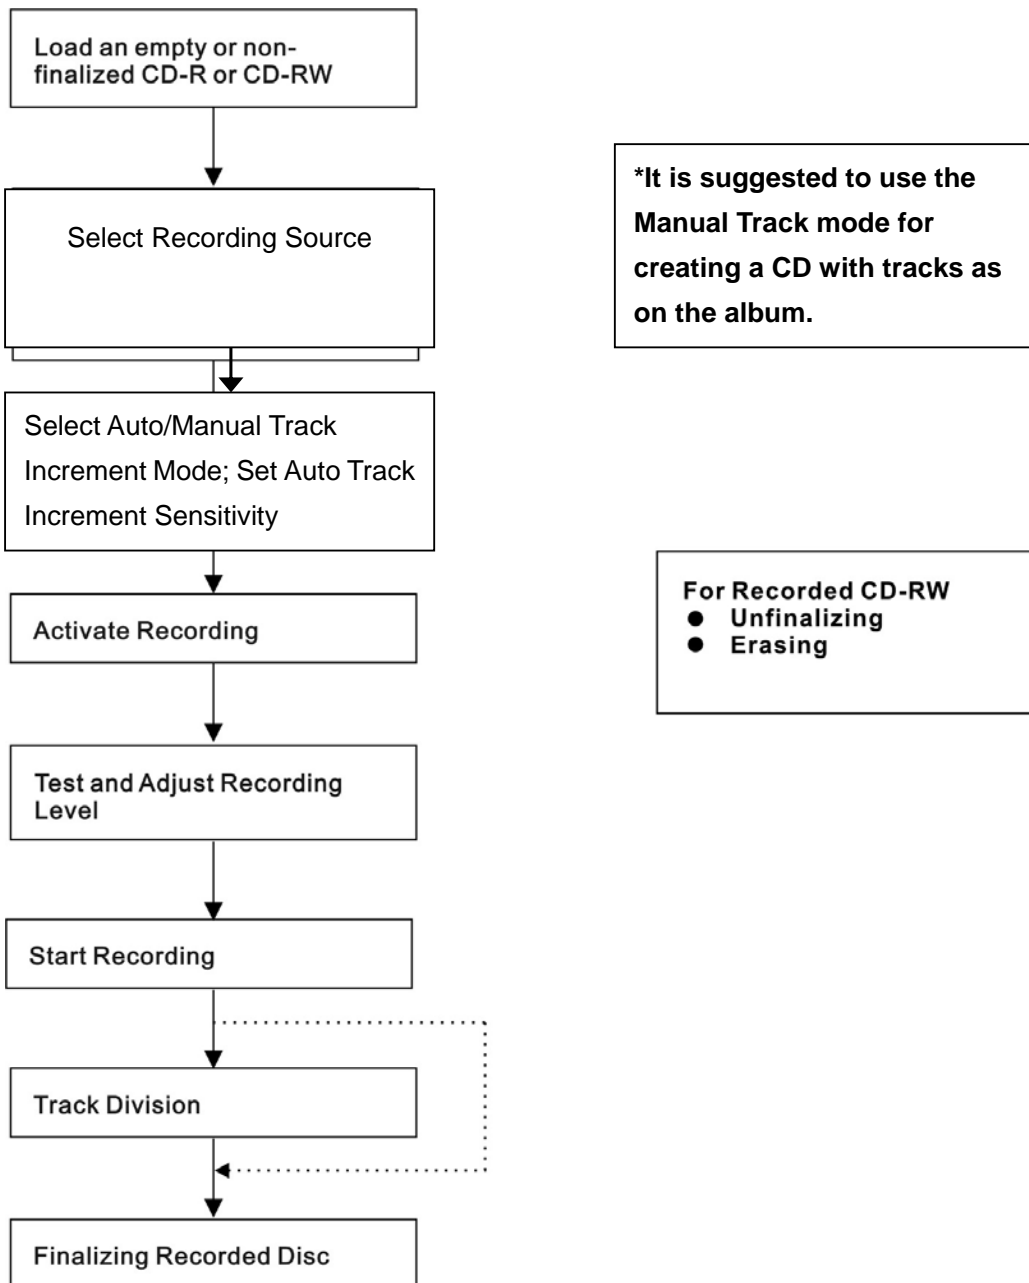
Load an empty or non-finalized CD-R or CD-RW

Select Recording Source

*It is suggested to use the Manual Track mode for creating a CD with tracks as on the album.

Select Auto/Manual Track Increment Mode; Set Auto Track Increment Sensitivity

For Recorded CD-RW
● Unfinalizing
● Erasing

Activate Recording

Test and Adjust Recording Level

Start Recording

Track Division

Finalizing Recorded Disc